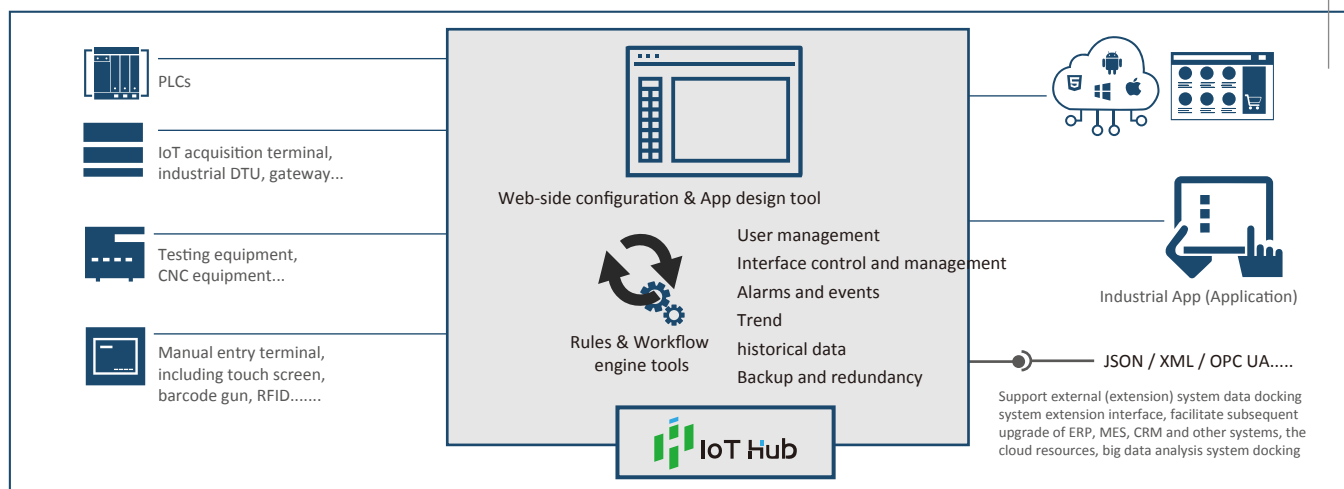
PLCs

IoT acquisition terminal, industrial DTU, gateway...

Testing equipment, CNC equipment...

Manual entry terminal, including touch screen, barcode gun, RFID.......

Web-side configuration & App design tool

Rules & Workflow engine tools

User management
Interface control and management
Alarms and events
Trend
historical data
Backup and redundancy

IoT Hub

Industrial App (Application)

JSON / XML / OPC UA.....

Support external (extension) system data docking system extension interface, facilitate subsequent upgrade of ERP, MES, CRM and other systems, the cloud resources, big data analysis system docking